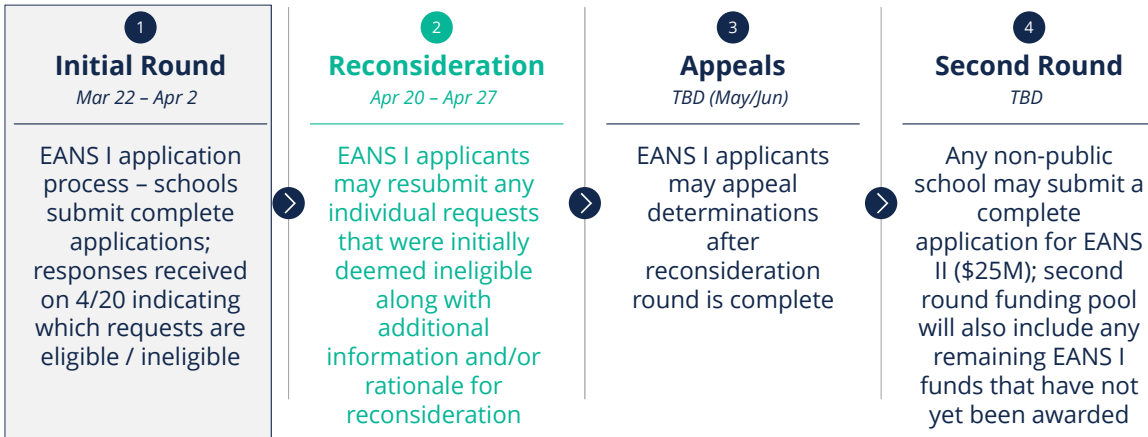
1

Initial Round

Mar 22 – Apr 2

EANS I application process – schools submit complete applications; responses received on 4/20 indicating which requests are eligible / ineligible

2

Reconsideration

Apr 20 – Apr 27

EANS I applicants may resubmit any individual requests that were initially deemed ineligible along with additional information and/or rationale for reconsideration

3

Appeals

TBD (May/Jun)

EANS I applicants may appeal determinations after reconsideration round is complete

4

Second Round

TBD

Any non-public school may submit a complete application for EANS II ($25M); second round funding pool will also include any remaining EANS I funds that have not yet been awarded